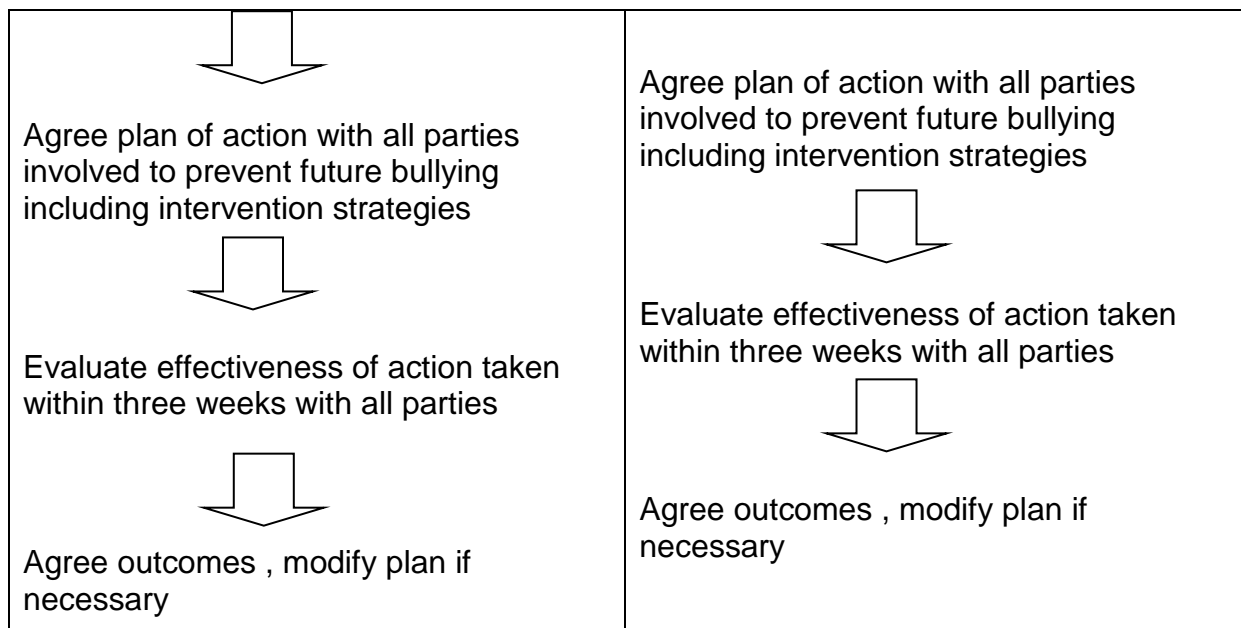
| | |
|---|---|
| Agree plan of action with all parties involved to prevent future bullying including intervention strategies<br><br>Evaluate effectiveness of action taken within three weeks with all parties<br><br>Agree outcomes , modify plan if necessary | Agree plan of action with all parties involved to prevent future bullying including intervention strategies<br><br>Evaluate effectiveness of action taken within three weeks with all parties<br><br>Agree outcomes , modify plan if necessary |